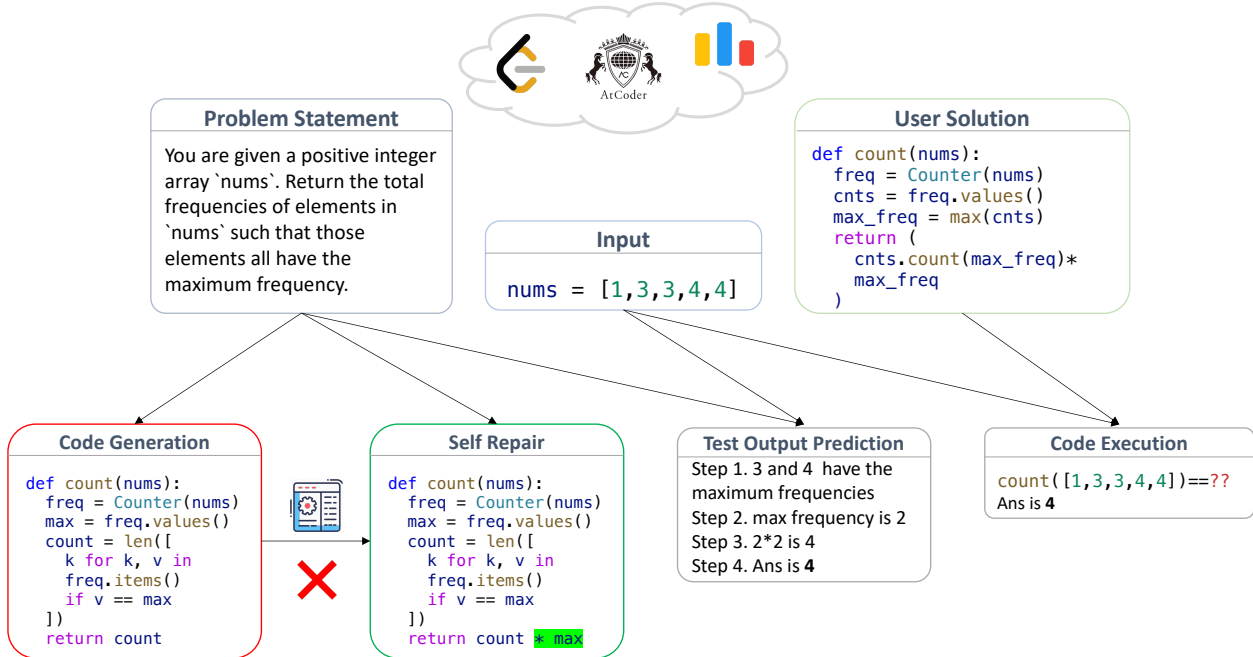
AtCoder

Problem Statement

You are given a positive integer array `nums`. Return the total frequencies of elements in `nums` such that those elements all have the maximum frequency.

Input

nums = [1,3,3,4,4]

User Solution

def count(nums):
  freq = Counter(nums)
  cnts = freq.values()
  max_freq = max(cnts)
  return (
    cnts.count(max_freq)*
    max_freq
  )

Code Generation

def count(nums):
  freq = Counter(nums)
  max = freq.values()
  count = len([
    k for k, v in
    freq.items()
    if v == max
  ])
  return count

Self Repair

def count(nums):
  freq = Counter(nums)
  max = freq.values()
  count = len([
    k for k, v in
    freq.items()
    if v == max
  ])
  return count * max

Test Output Prediction

Step 1. 3 and 4 have the maximum frequencies
Step 2. max frequency is 2
Step 3. 2*2 is 4
Step 4. Ans is **4**

Code Execution

count([1,3,3,4,4])==??
Ans is **4**